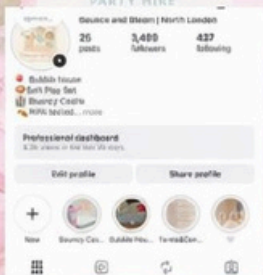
PARTY HIRE

Bounce and Bloom | North London

25 posts

3,400 followers

437 following

Bubble house
Soft Play Set
Bouncy Castle
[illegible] more

Professional dashboard
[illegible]

Edit profile

Share profile

New

Bouncy Cas...

Bubble Hou...

Tents&Can...